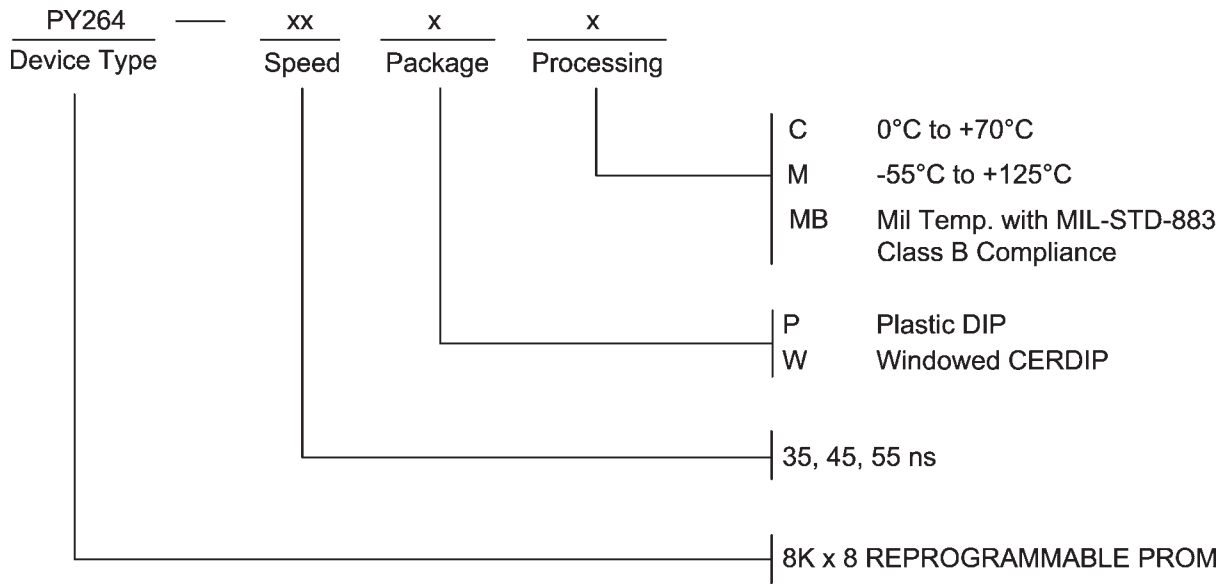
PY264 — xx x x
Device Type Speed Package Processing

C 0°C to +70°C
M -55°C to +125°C
MB Mil Temp. with MIL-STD-883 Class B Compliance

P Plastic DIP
W Windowed CERDIP

35, 45, 55 ns

8K x 8 REPROGRAMMABLE PROM